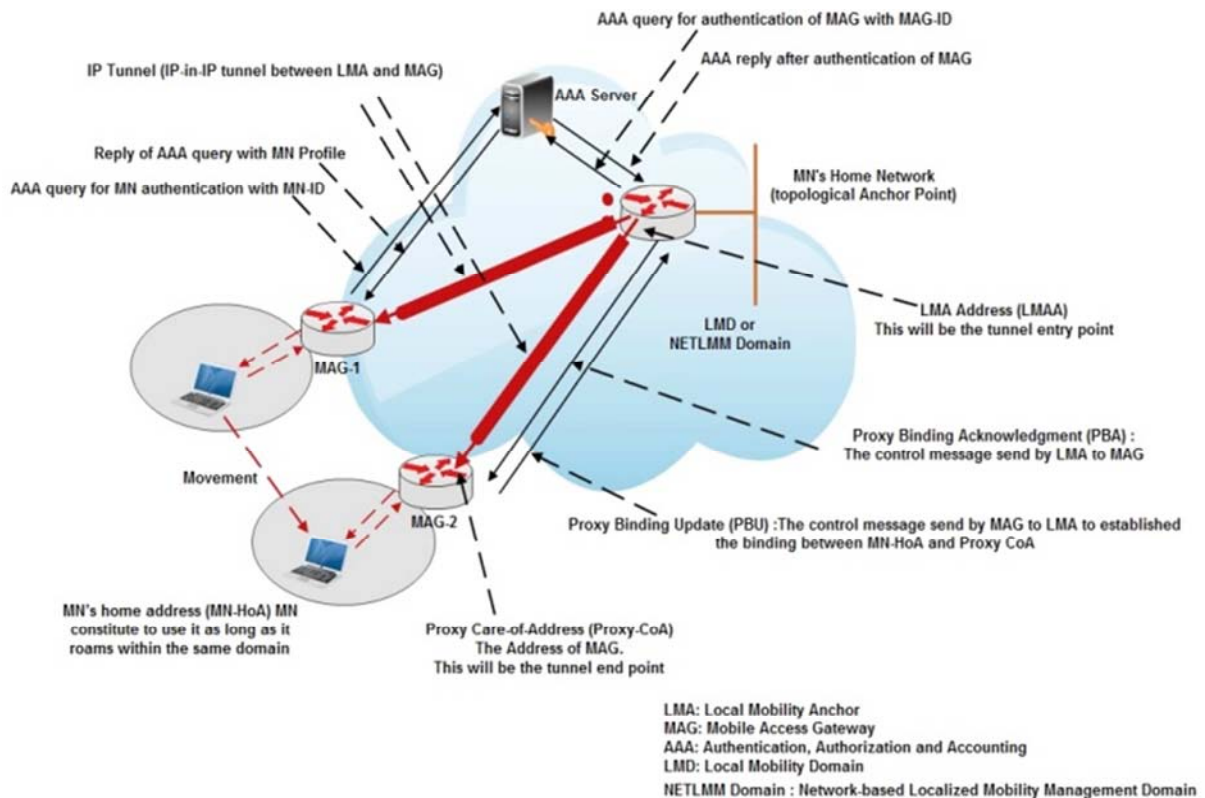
AAA query for authentication of MAG with MAG-ID

AAA reply after authentication of MAG

IP Tunnel (IP-in-IP tunnel between LMA and MAG)

AAA Server

Reply of AAA query with MN Profile

AAA query for MN authentication with MN-ID

MN's Home Network (topological Anchor Point)

LMA Address (LMAA) This will be the tunnel entry point

LMD or NETLMM Domain

MAG-1

Proxy Binding Acknowledgment (PBA) : The control message send by LMA to MAG

Movement

MAG-2

Proxy Binding Update (PBU) :The control message send by MAG to LMA to established the binding between MN-HoA and Proxy CoA

MN's home address (MN-HoA) MN constitute to use it as long as it roams within the same domain

Proxy Care-of-Address (Proxy-CoA) The Address of MAG. This will be the tunnel end point

LMA: Local Mobility Anchor
MAG: Mobile Access Gateway
AAA: Authentication, Authorization and Accounting
LMD: Local Mobility Domain
NETLMM Domain : Network-based Localized Mobility Management Domain